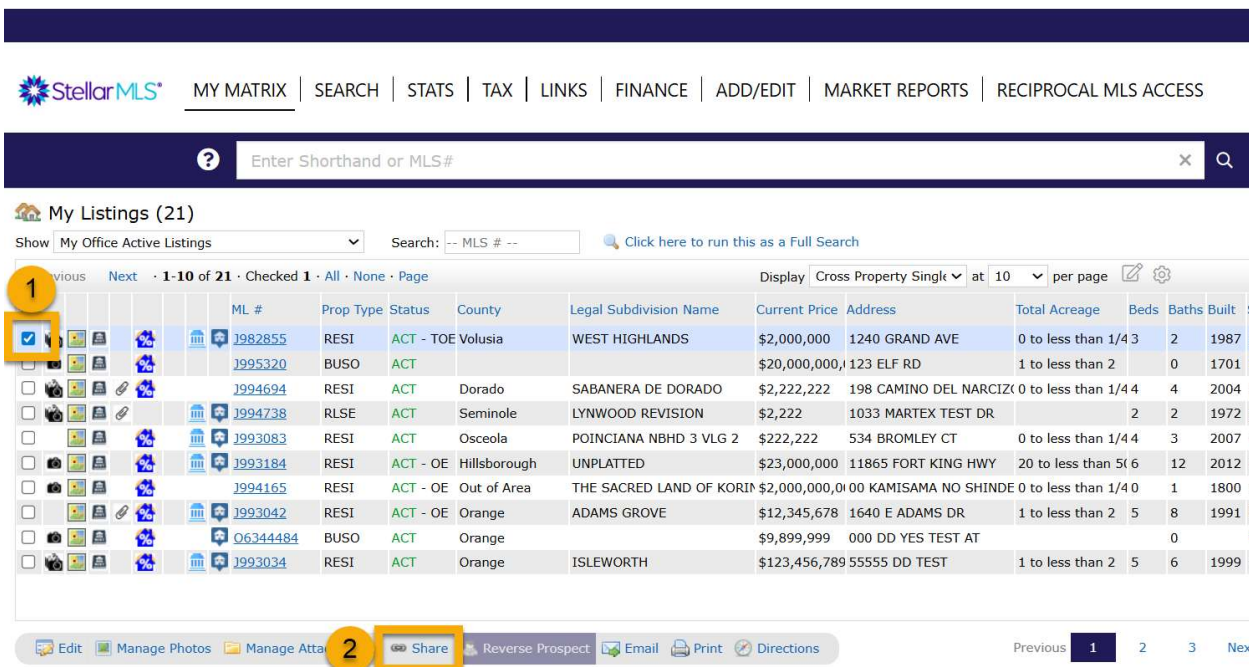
StellarMLS® MY MATRIX | SEARCH | STATS | TAX | LINKS | FINANCE | ADD/EDIT | MARKET REPORTS | RECIPROCAL MLS ACCESS

?
Enter Shorthand or MLS#
×

My Listings (21)
Show My Office Active Listings
Search: -- MLS # --
Click here to run this as a Full Search

1
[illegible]vious Next · 1-10 of 21 · Checked 1 · All · None · Page
Display Cross Property Singl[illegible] at 10 per page

| ML # | Prop Type | Status | County | Legal Subdivision Name | Current Price | Address | Total Acreage | Beds | Baths | Built |
|---|---|---|---|---|---|---|---|---|---|---|
| J982855 | RESI | ACT - TOE | Volusia | WEST HIGHLANDS | $2,000,000 | 1240 GRAND AVE | 0 to less than 1/4 | 3 | 2 | 1987 |
| J995320 | BUSO | ACT | | | $20,000,000,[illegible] | 123 ELF RD | 1 to less than 2 | | 0 | 1701 |
| J994694 | RESI | ACT | Dorado | SABANERA DE DORADO | $2,222,222 | 198 CAMINO DEL NARCIZ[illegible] | 0 to less than 1/4 | 4 | 4 | 2004 |
| J994738 | RLSE | ACT | Seminole | LYNWOOD REVISION | $2,222 | 1033 MARTEX TEST DR | | 2 | 2 | 1972 |
| J993083 | RESI | ACT | Osceola | POINCIANA NBHD 3 VLG 2 | $222,222 | 534 BROMLEY CT | 0 to less than 1/4 | 4 | 3 | 2007 |
| J993184 | RESI | ACT - OE | Hillsborough | UNPLATTED | $23,000,000 | 11865 FORT KING HWY | 20 to less than 5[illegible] | 6 | 12 | 2012 |
| J994165 | RESI | ACT - OE | Out of Area | THE SACRED LAND OF KORI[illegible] | $2,000,000,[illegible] | 00 KAMISAMA NO SHINDE | 0 to less than 1/4 | 0 | 1 | 1800 |
| J993042 | RESI | ACT - OE | Orange | ADAMS GROVE | $12,345,678 | 1640 E ADAMS DR | 1 to less than 2 | 5 | 8 | 1991 |
| O6344484 | BUSO | ACT | Orange | | $9,899,999 | 000 DD YES TEST AT | | | 0 | |
| J993034 | RESI | ACT | Orange | ISLEWORTH | $123,456,789 | 55555 DD TEST | 1 to less than 2 | 5 | 6 | 1999 |

Edit Manage Photos Manage Atta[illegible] 2 Share Reverse Prospect Email Print Directions
Previous 1 2 3 Nex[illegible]